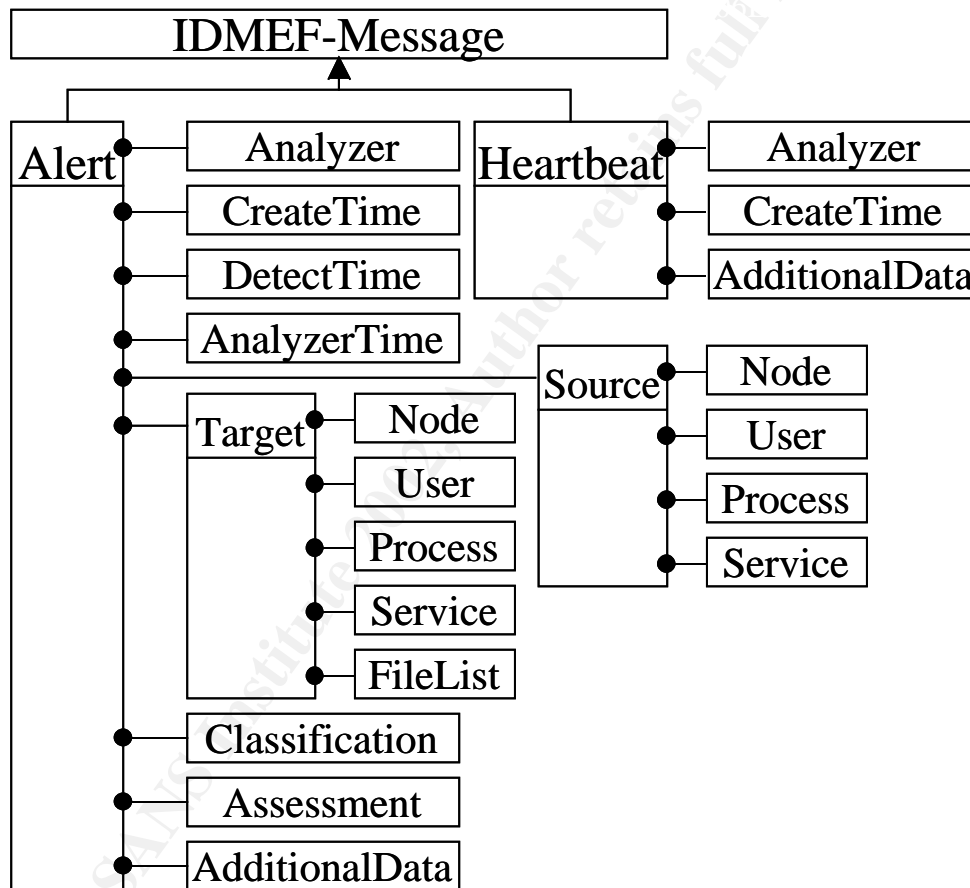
IDMEF-Message

Alert

Analyzer

CreateTime

DetectTime

AnalyzerTime

Target

Node

User

Process

Service

FileList

Classification

Assessment

AdditionalData

Heartbeat

Analyzer

CreateTime

AdditionalData

Source

Node

User

Process

Service

© SANS Institute 2002, Author retains full rights.